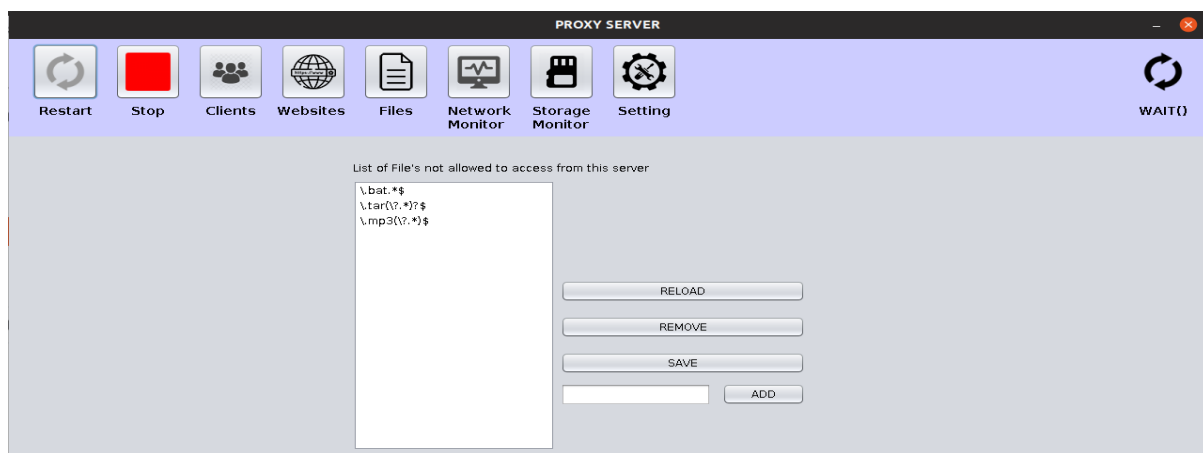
PROXY SERVER

Restart Stop Clients Websites Files Network Monitor Storage Monitor Setting

WAIT()

List of File's not allowed to access from this server

\.bat.*$
\.tar(\?.*)?$
\.mp3(\?.*)$

RELOAD
REMOVE
SAVE
ADD